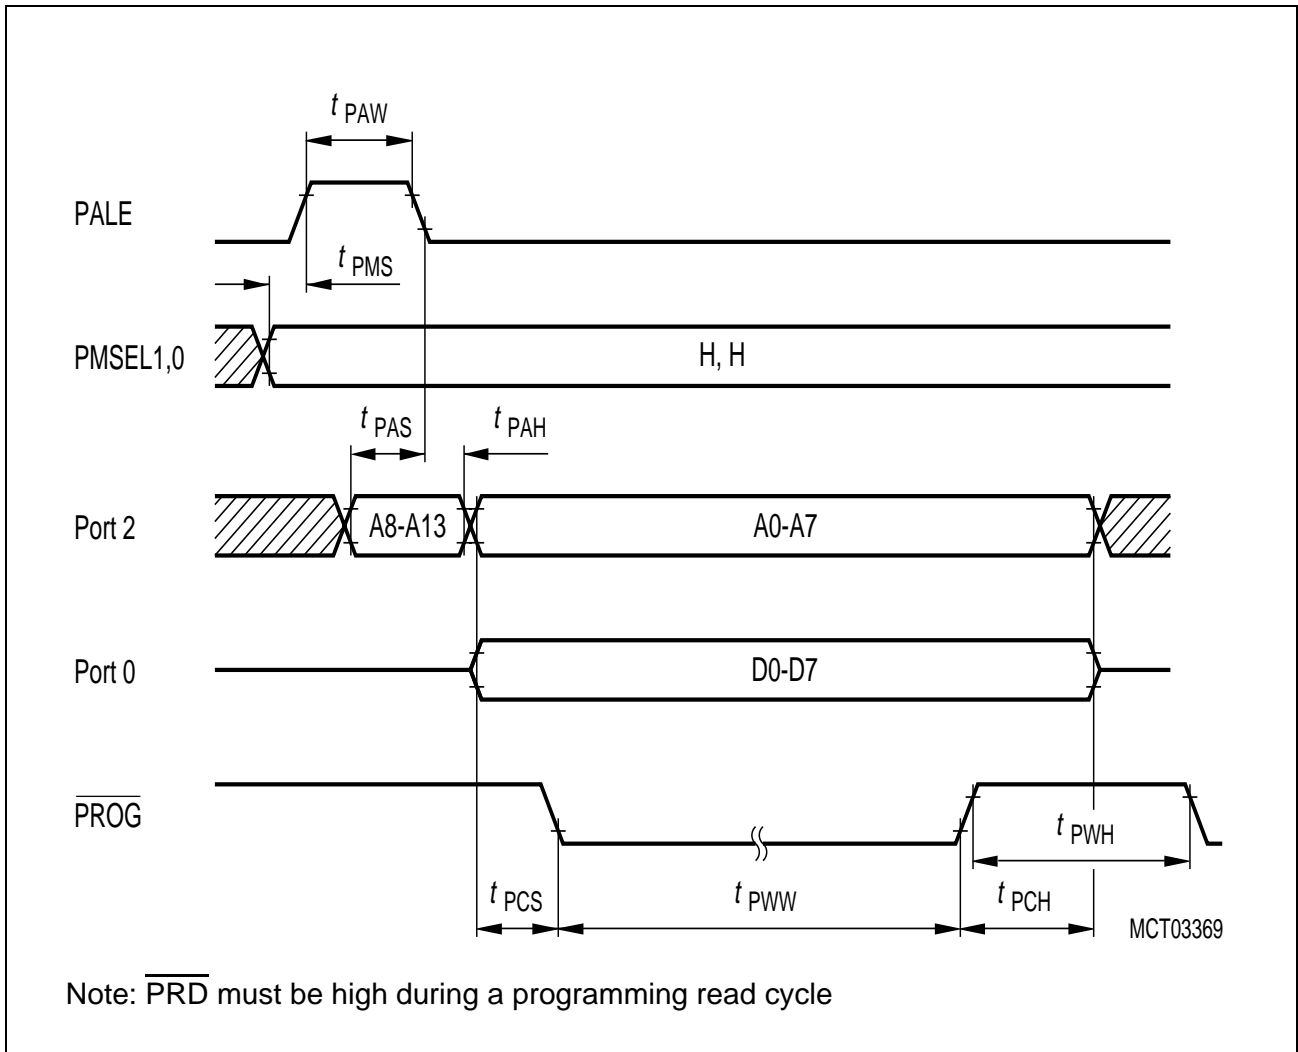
$t_{PAW}$

PALE

$t_{PMS}$

PMSEL1,0

H, H

$t_{PAS}$

$t_{PAH}$

Port 2

A8-A13

A0-A7

Port 0

D0-D7

$\overline{PROG}$

$t_{PWH}$

$t_{PCS}$

$t_{PWW}$

$t_{PCH}$

MCT03369

Note: $\overline{PRD}$ must be high during a programming read cycle